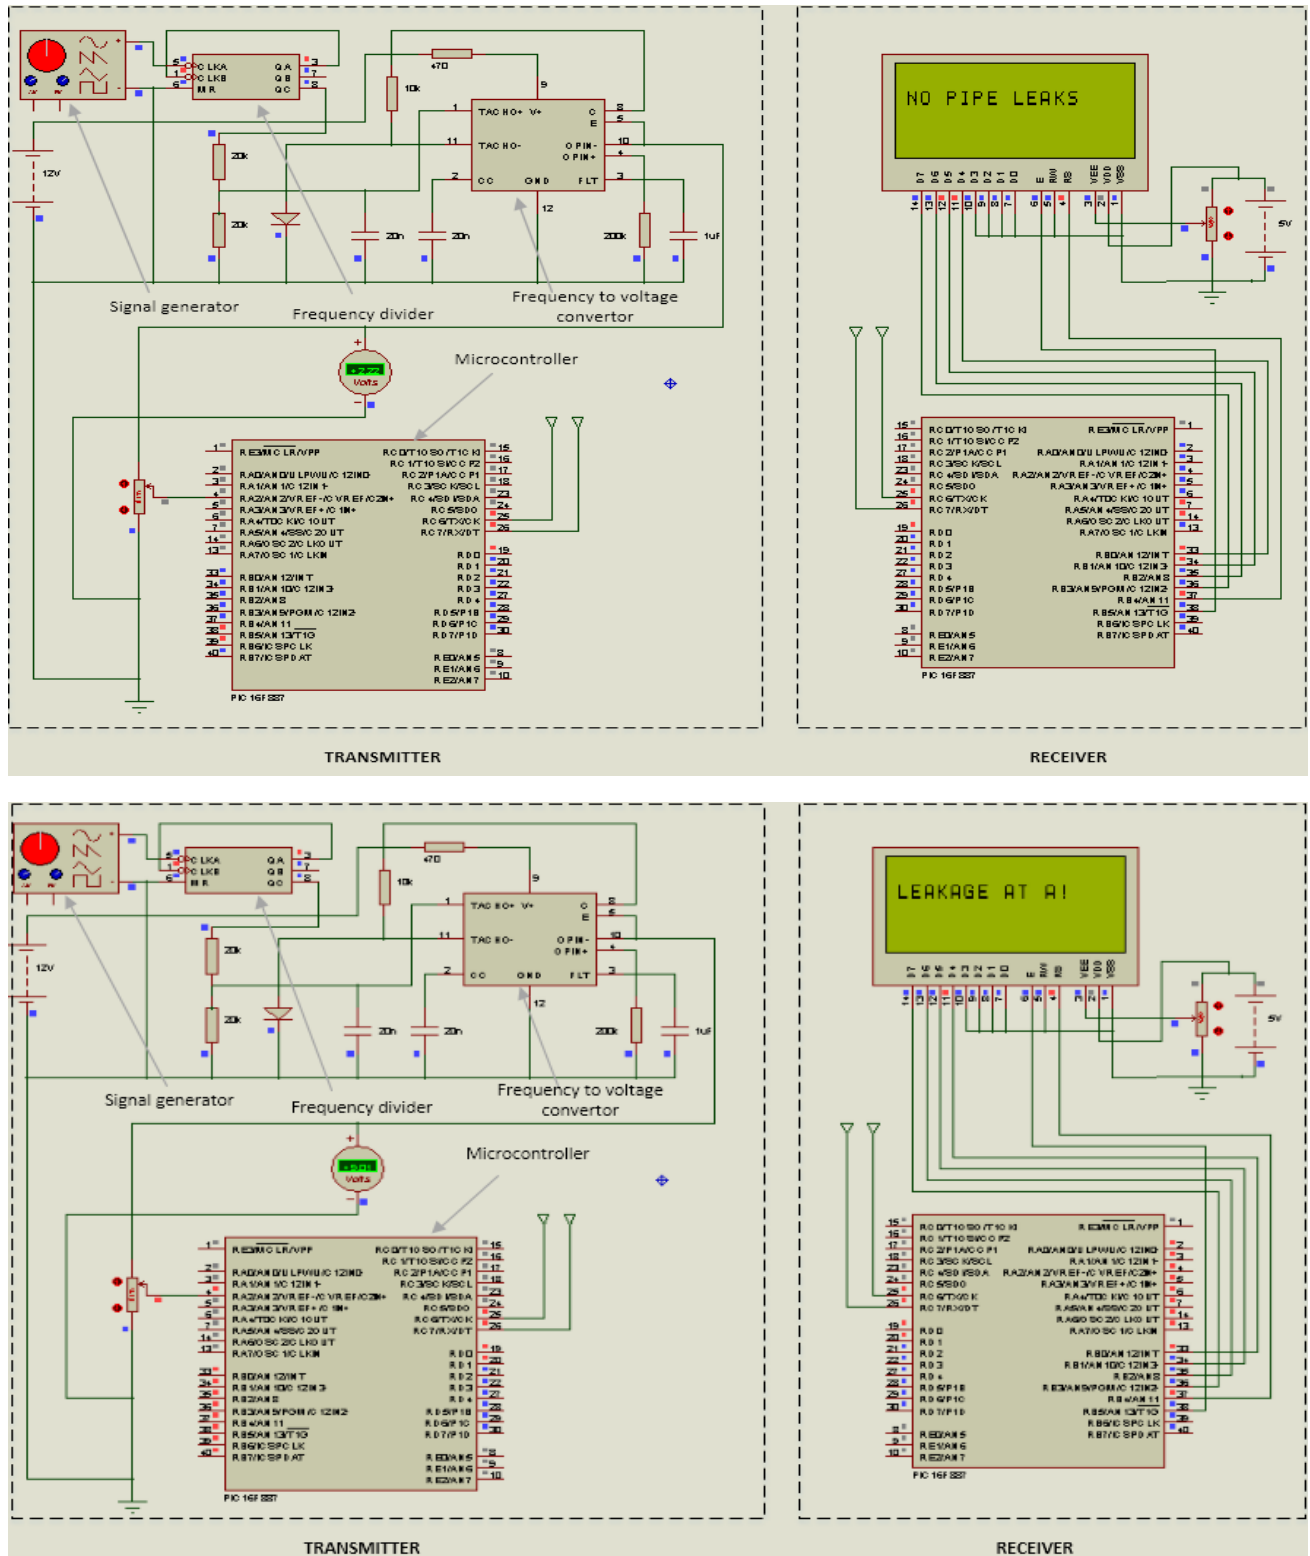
NO PIPE LEAKS

12V

CLKA
CLKB
MR
QA
QB
QC

470
10k
20k
20k
20n
20n
200k
1uF
5V

TACHO+ V+
TACHO-
CC GND
C
E
OPIN-
OPIN+
FLT

Signal generator
Frequency divider
Frequency to voltage convertor
Microcontroller

Volts

PIC16F887

TRANSMITTER

RECEIVER

LEAKAGE AT A!

12V

Signal generator
Frequency divider
Frequency to voltage convertor
Microcontroller

Volts

PIC16F887

TRANSMITTER

RECEIVER